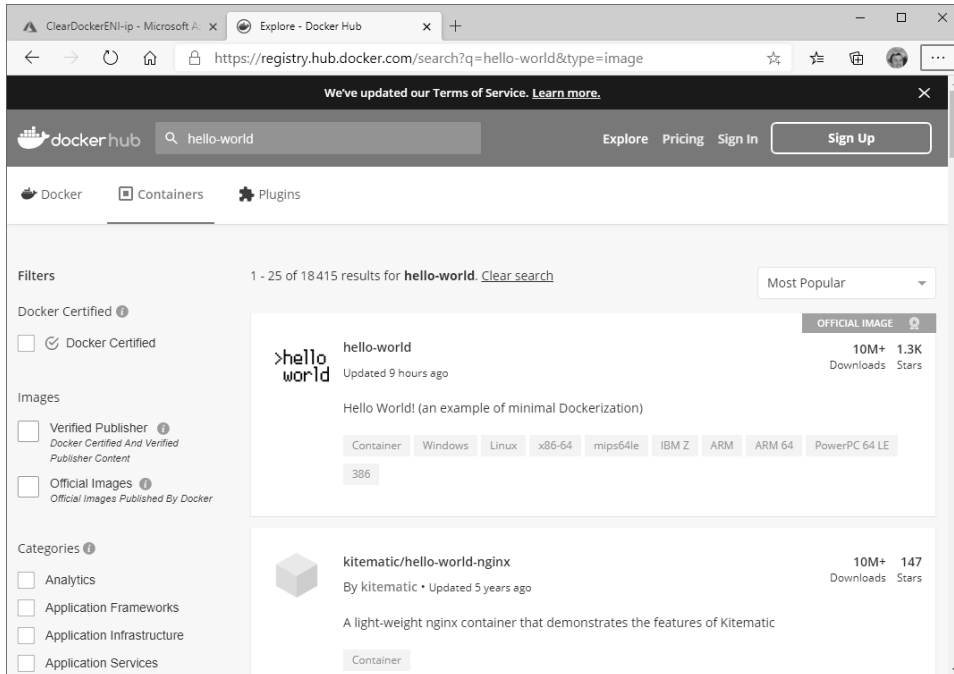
ClearDockerENI-ip - Microsoft A
Explore - Docker Hub
https://registry.hub.docker.com/search?q=hello-world&type=image

We've updated our Terms of Service. Learn more.

docker hub
hello-world
Explore Pricing Sign In
Sign Up

Docker
Containers
Plugins

Filters
Docker Certified
Docker Certified

Images
Verified Publisher
Docker Certified And Verified Publisher Content
Official Images
Official Images Published By Docker

Categories
Analytics
Application Frameworks
Application Infrastructure
Application Services

1 - 25 of 18415 results for **hello-world**. Clear search
Most Popular

OFFICIAL IMAGE
>hello world
hello-world
Updated 9 hours ago
10M+ Downloads
1.3K Stars
Hello World! (an example of minimal Dockerization)
Container Windows Linux x86-64 mips64le IBM Z ARM ARM 64 PowerPC 64 LE 386

kitematic/hello-world-nginx
By kitematic • Updated 5 years ago
10M+ Downloads
147 Stars
A light-weight nginx container that demonstrates the features of Kitematic
Container